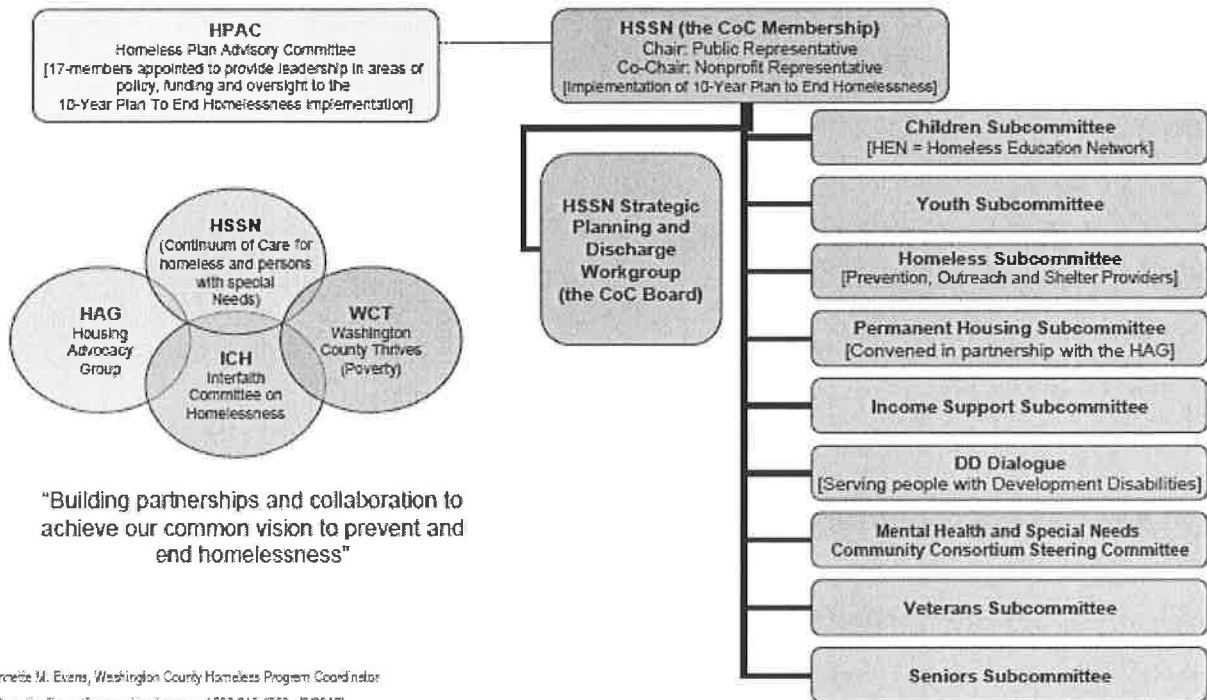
HPAC
Homeless Plan Advisory Committee
[17-members appointed to provide leadership in areas of policy, funding and oversight to the 10-Year Plan To End Homelessness implementation]

HSSN (the CoC Membership)
Chair: Public Representative
Co-Chair: Nonprofit Representative
[Implementation of 10-Year Plan to End Homelessness]

HSSN Strategic Planning and Discharge Workgroup (the CoC Board)

Children Subcommittee
[HEN = Homeless Education Network]

Youth Subcommittee

Homeless Subcommittee
[Prevention, Outreach and Shelter Providers]

Permanent Housing Subcommittee
[Convened in partnership with the HAG]

Income Support Subcommittee

DD Dialogue
[Serving people with Development Disabilities]

Mental Health and Special Needs Community Consortium Steering Committee

Veterans Subcommittee

Seniors Subcommittee

HSSN
(Continuum of Care for homeless and persons with special Needs)

HAG
Housing Advocacy Group

ICH
Interfaith Committee on Homelessness

WCT
Washington County Thrives (Poverty)

"Building partnerships and collaboration to achieve our common vision to prevent and end homelessness"

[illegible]nette M. Evans, Washington County Homeless Program Coordinator
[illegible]